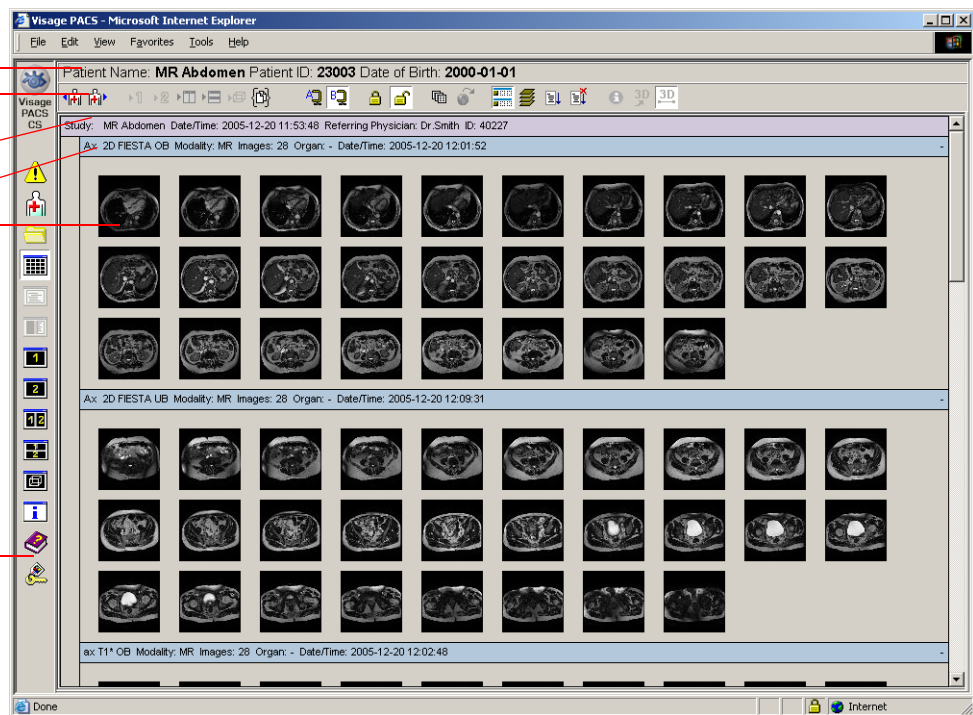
Visage PACS - Microsoft Internet Explorer

File Edit View Favorites Tools Help

Visage PACS CS

Patient Name: MR Abdomen Patient ID: 23003 Date of Birth: 2000-01-01

3D 3D

Study: MR Abdomen Date/Time: 2005-12-20 11:53:48 Referring Physician: Dr.Smith ID: 40227

Ax 2D FIESTA OB Modality: MR Images: 28 Organ: - Date/Time: 2005-12-20 12:01:52

Ax 2D FIESTA UB Modality: MR Images: 28 Organ: - Date/Time: 2005-12-20 12:09:31

ax T1* OB Modality: MR Images: 28 Organ: - Date/Time: 2005-12-20 12:02:48

1
2
1 2

Done

Internet